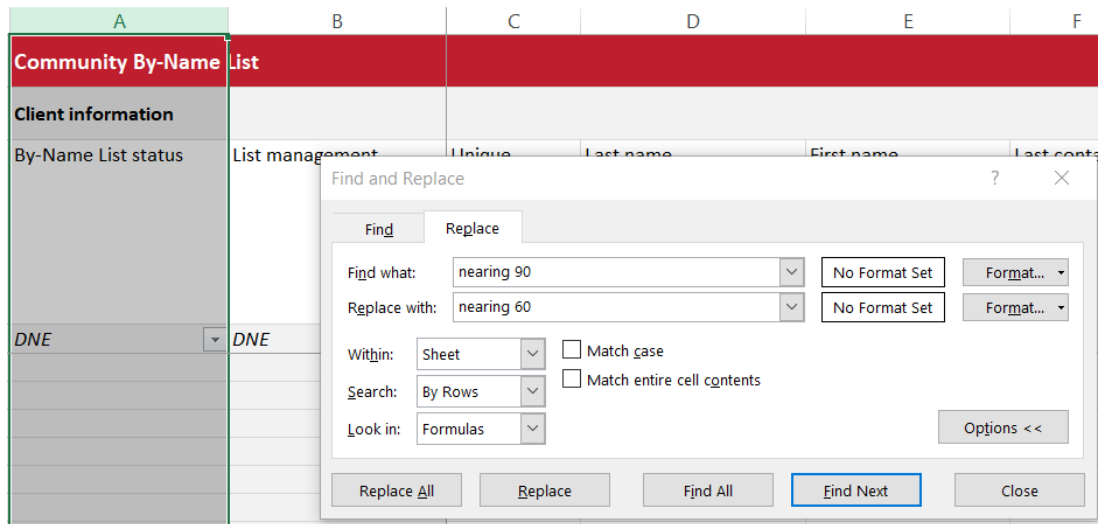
A B C D E F

Community By-Name List

Client information

By-Name List status | List management | Unique | Last name | First name | Last conta

DNE | DNE

Find and Replace ? ✕

Find | Replace

Find what: nearing 90 | No Format Set | Format...
Replace with: nearing 60 | No Format Set | Format...

Within: Sheet
Match case
Search: By Rows
Match entire cell contents
Look in: Formulas

Options <<

Replace All | Replace | Find All | Find Next | Close